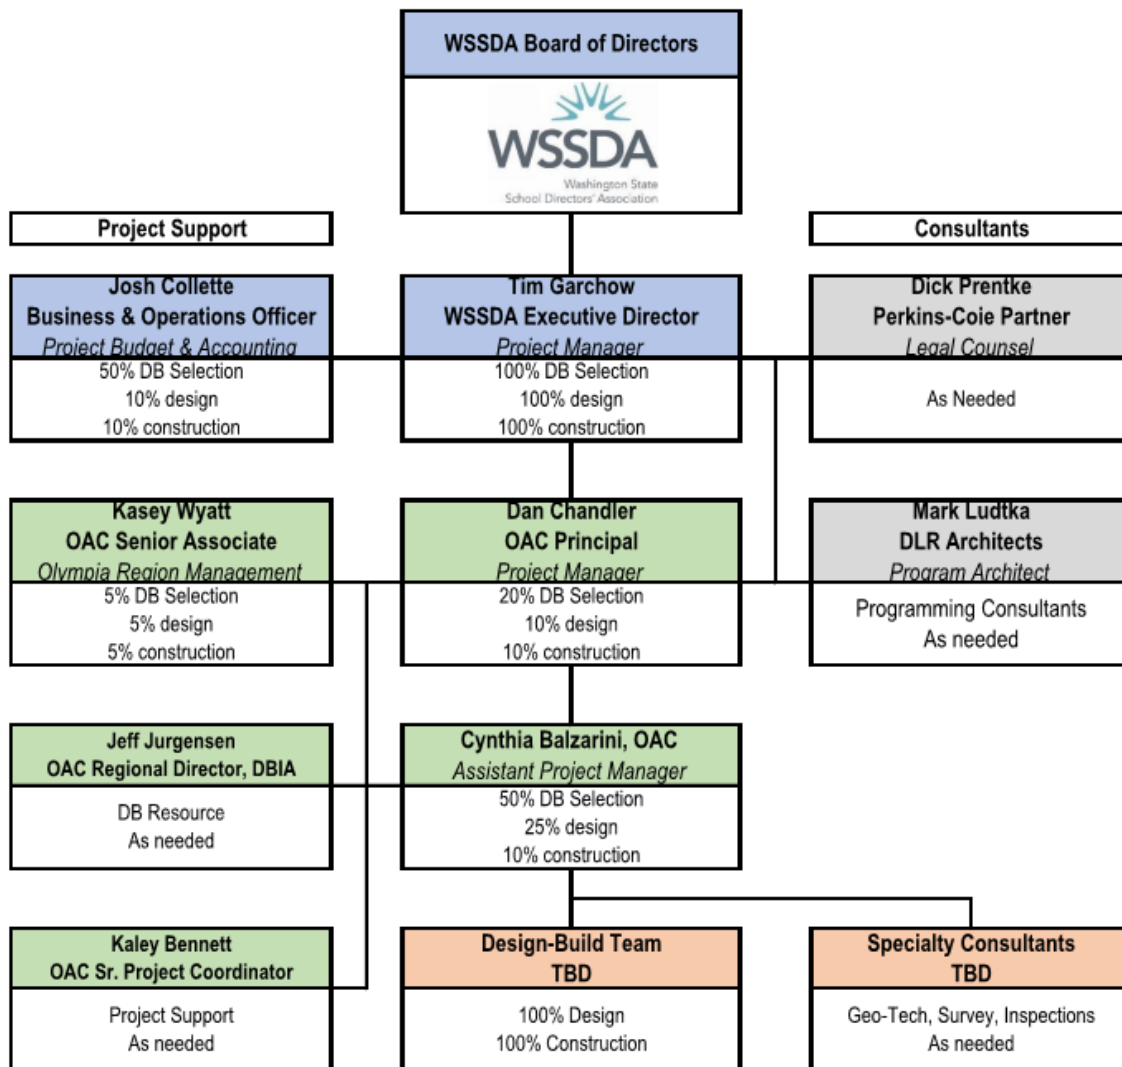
WSSDA Board of Directors

WSSDA
Washington State
School Directors' Association

Project Support

Consultants

Josh Collette
Business & Operations Officer
*Project Budget & Accounting*
50% DB Selection
10% design
10% construction

Tim Garchow
WSSDA Executive Director
*Project Manager*
100% DB Selection
100% design
100% construction

Dick Prentke
Perkins-Coie Partner
*Legal Counsel*
As Needed

Kasey Wyatt
OAC Senior Associate
*Olympia Region Management*
5% DB Selection
5% design
5% construction

Dan Chandler
OAC Principal
*Project Manager*
20% DB Selection
10% design
10% construction

Mark Ludtka
DLR Architects
*Program Architect*
Programming Consultants
As needed

Jeff Jurgensen
OAC Regional Director, DBIA
DB Resource
As needed

Cynthia Balzarini, OAC
*Assistant Project Manager*
50% DB Selection
25% design
10% construction

Kaley Bennett
OAC Sr. Project Coordinator
Project Support
As needed

Design-Build Team
TBD
100% Design
100% Construction

Specialty Consultants
TBD
Geo-Tech, Survey, Inspections
As needed